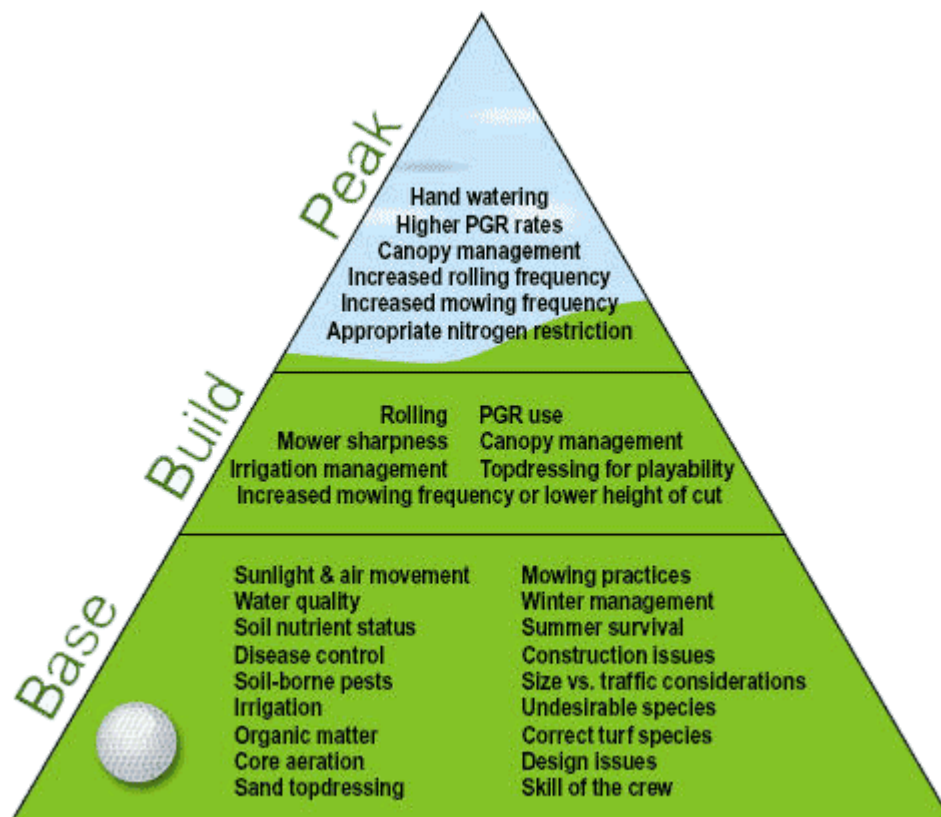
Peak

Hand watering
Higher PGR rates
Canopy management
Increased rolling frequency
Increased mowing frequency
Appropriate nitrogen restriction

Build

Rolling
Mower sharpness
Irrigation management

PGR use
Canopy management
Topdressing for playability

Increased mowing frequency or lower height of cut

Base

Sunlight & air movement
Water quality
Soil nutrient status
Disease control
Soil-borne pests
Irrigation
Organic matter
Core aeration
Sand topdressing

Mowing practices
Winter management
Summer survival
Construction issues
Size vs. traffic considerations
Undesirable species
Correct turf species
Design issues
Skill of the crew